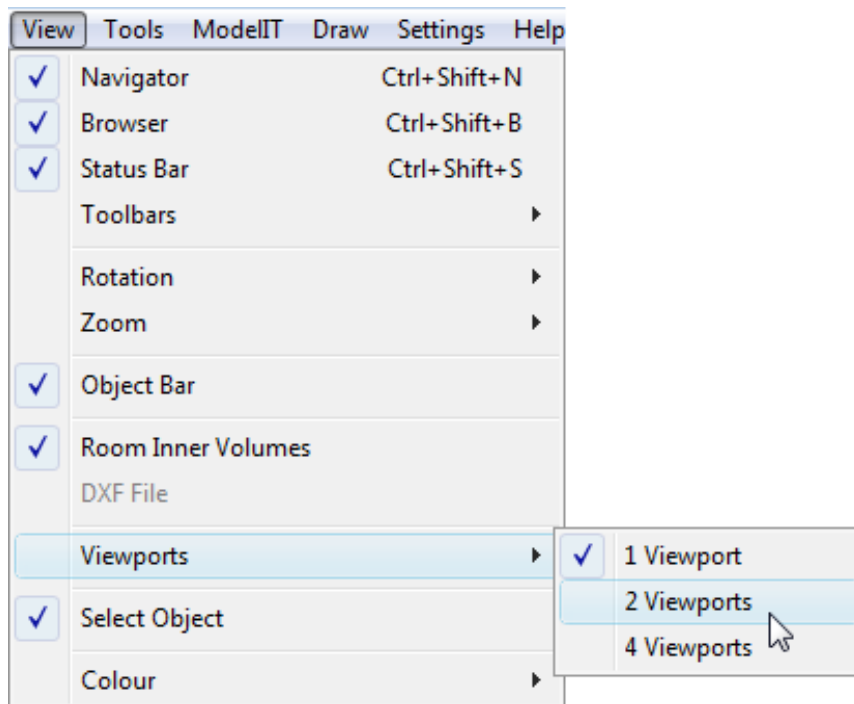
View Tools ModelIT Draw Settings Help

Navigator Ctrl+Shift+N
Browser Ctrl+Shift+B
Status Bar Ctrl+Shift+S
Toolbars

Rotation
Zoom

Object Bar

Room Inner Volumes
DXF File

Viewports

1 Viewport
2 Viewports
4 Viewports

Select Object

Colour